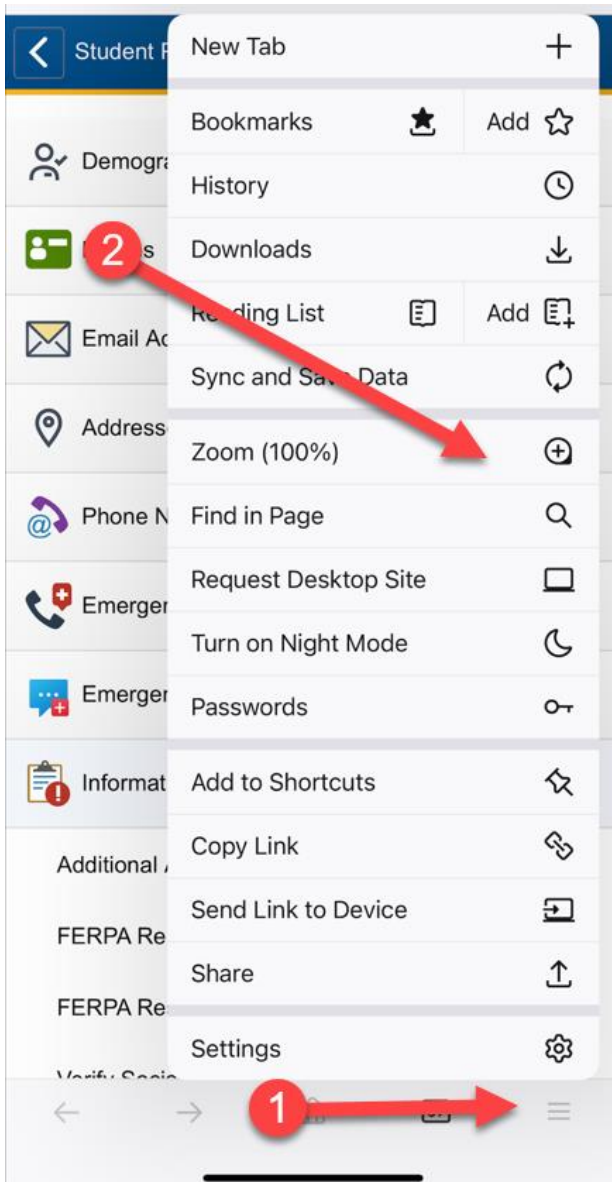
Student F

Demogra

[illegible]s

Email Ac

Address

Phone N

Emerger

Emerger

Informat

Additional

FERPA Re

FERPA Re

Verify Socia

New Tab

Bookmarks

Add

History

Downloads

2

R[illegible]ding List

Add

Sync and Sa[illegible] Data

Zoom (100%)

Find in Page

Request Desktop Site

Turn on Night Mode

Passwords

Add to Shortcuts

Copy Link

Send Link to Device

Share

Settings

1